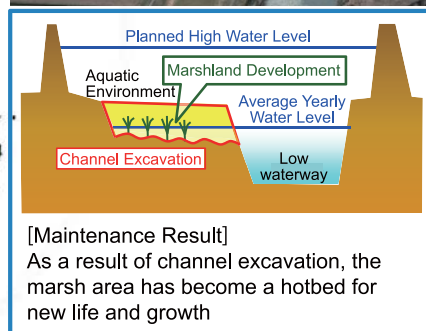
Planned High Water Level

Aquatic Environment

Marshland Development

Average Yearly Water Level

Channel Excavation

Low waterway

[Maintenance Result]
As a result of channel excavation, the marsh area has become a hotbed for new life and growth